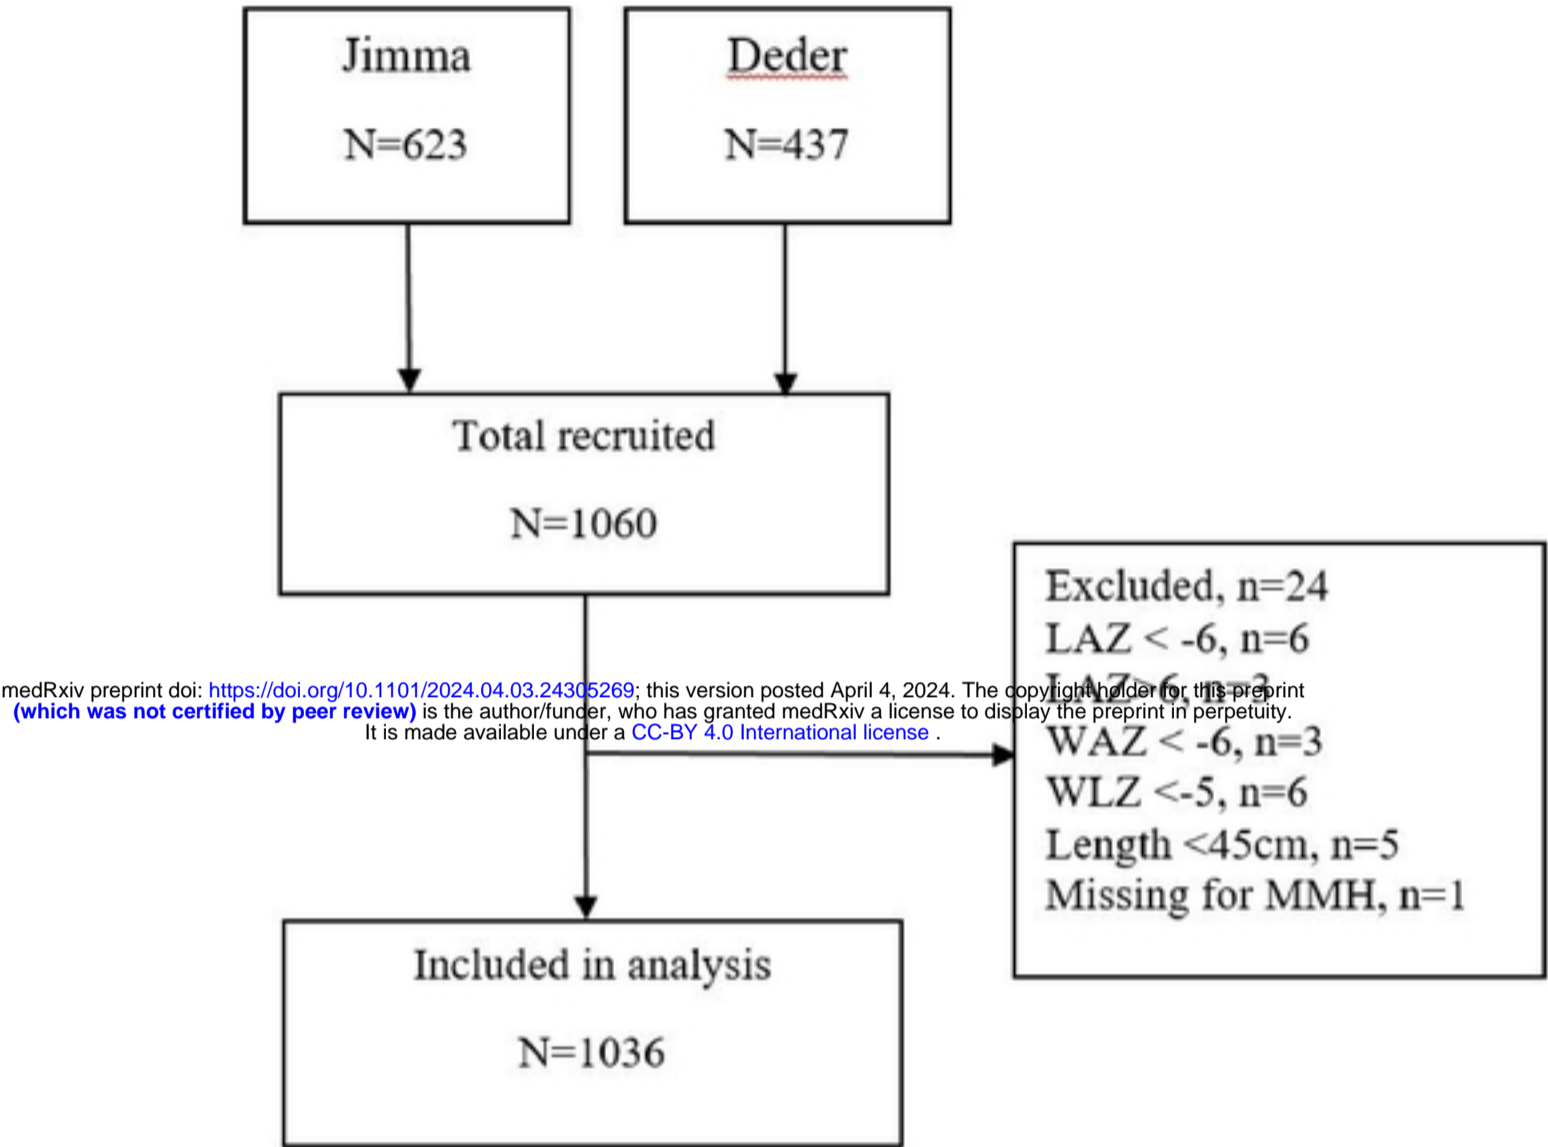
Jimma

N=623

Deder

N=437

Total recruited

N=1060

Excluded, n=24
LAZ < -6, n=6
LAZ>6, n=3
WAZ < -6, n=3
WLZ <-5, n=6
Length <45cm, n=5
Missing for MMH, n=1

Included in analysis

N=1036

medRxiv preprint doi: https://doi.org/10.1101/2024.04.03.24305269; this version posted April 4, 2024. The copyright holder for this preprint (which was not certified by peer review) is the author/funder, who has granted medRxiv a license to display the preprint in perpetuity. It is made available under a CC-BY 4.0 International license .